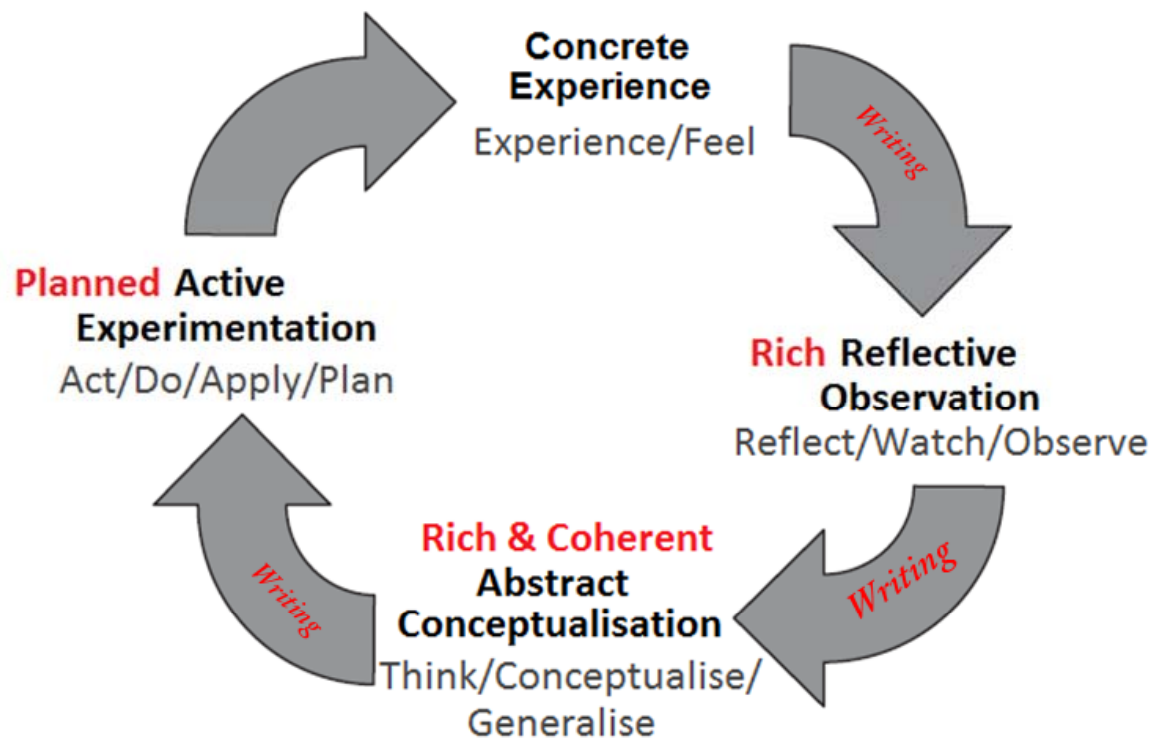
Concrete Experience
Experience/Feel

Writing

Rich Reflective Observation
Reflect/Watch/Observe

Writing

Rich & Coherent Abstract Conceptualisation
Think/Conceptualise/ Generalise

Writing

Planned Active Experimentation
Act/Do/Apply/Plan